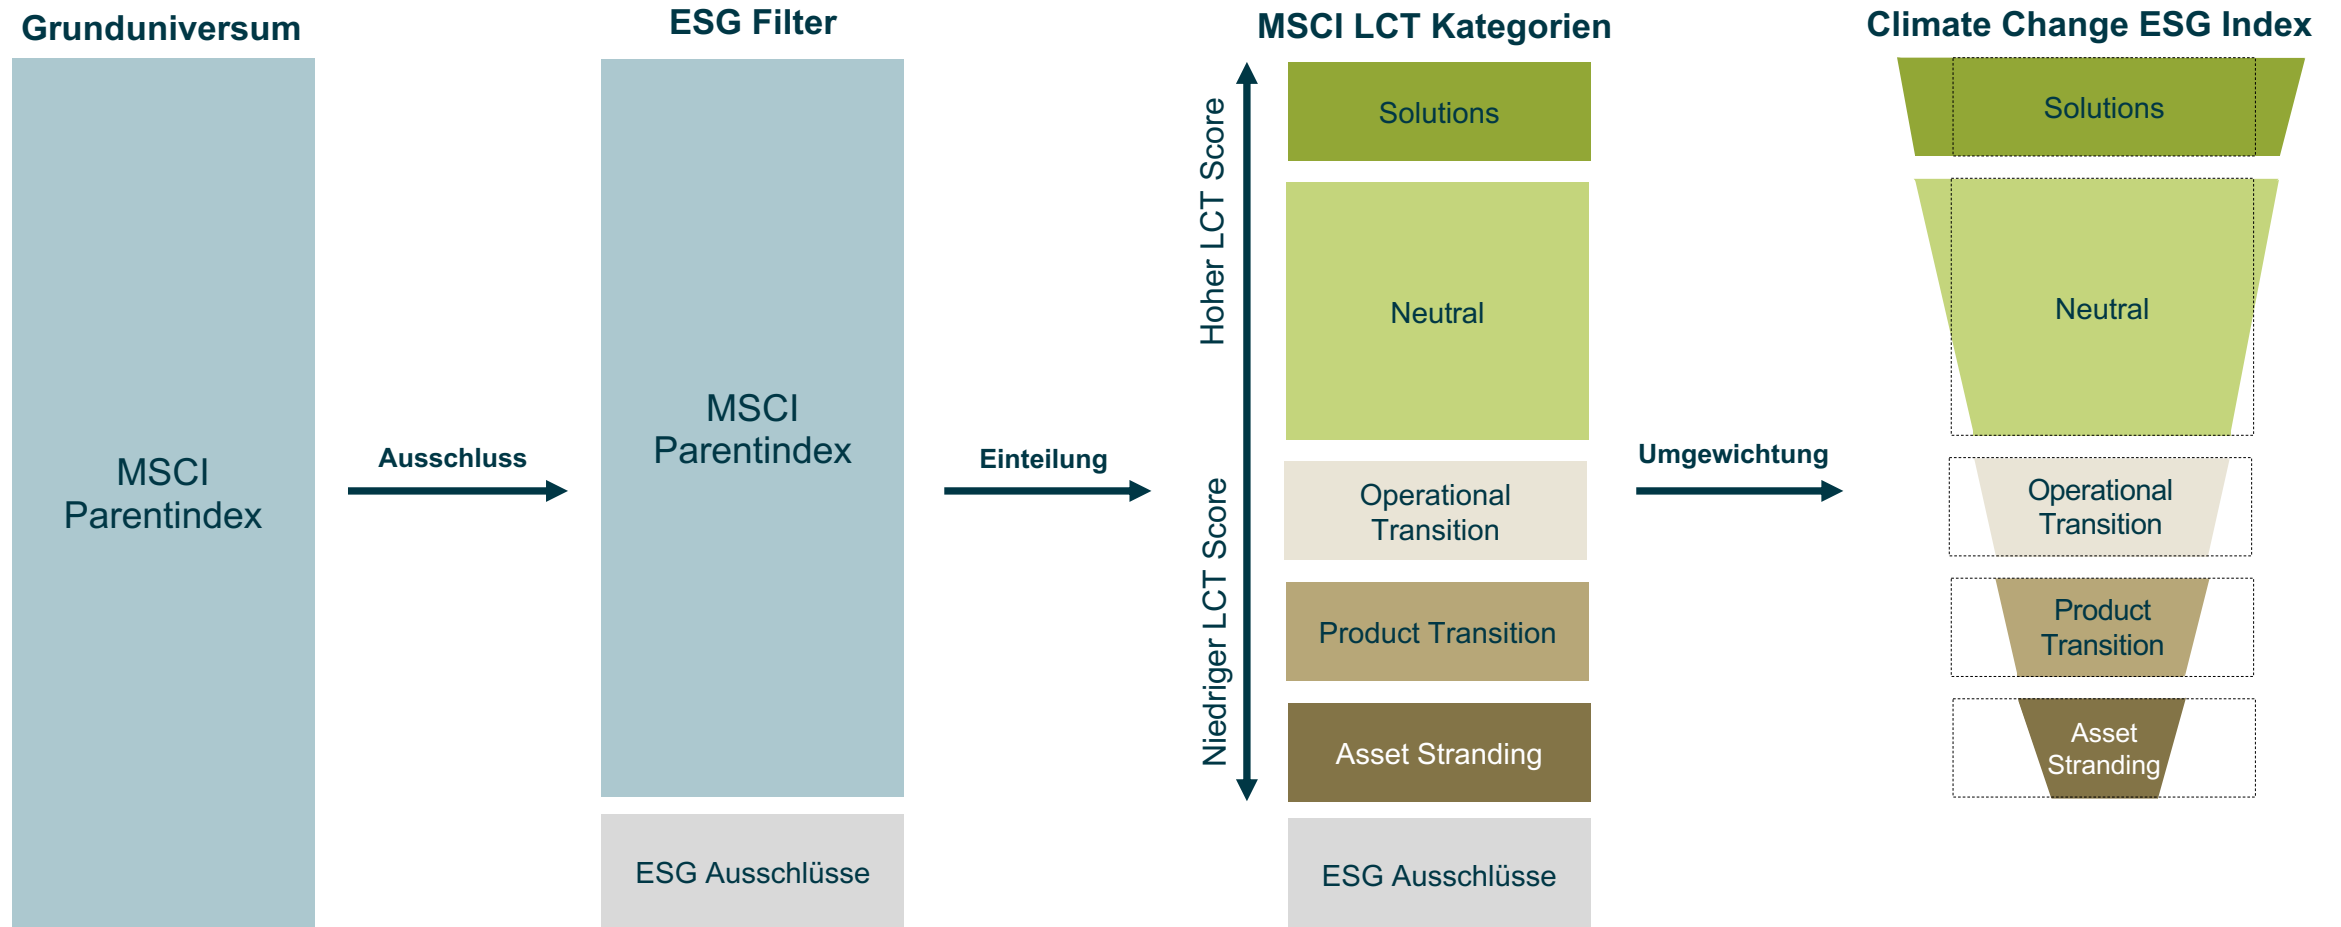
Grunduniversum

MSCI Parentindex

Ausschluss

ESG Filter

MSCI Parentindex

ESG Ausschlüsse

Einteilung

MSCI LCT Kategorien

Hoher LCT Score

Niedriger LCT Score

Solutions

Neutral

Operational Transition

Product Transition

Asset Stranding

ESG Ausschlüsse

Umgewichtung

Climate Change ESG Index

Solutions

Neutral

Operational Transition

Product Transition

Asset Stranding